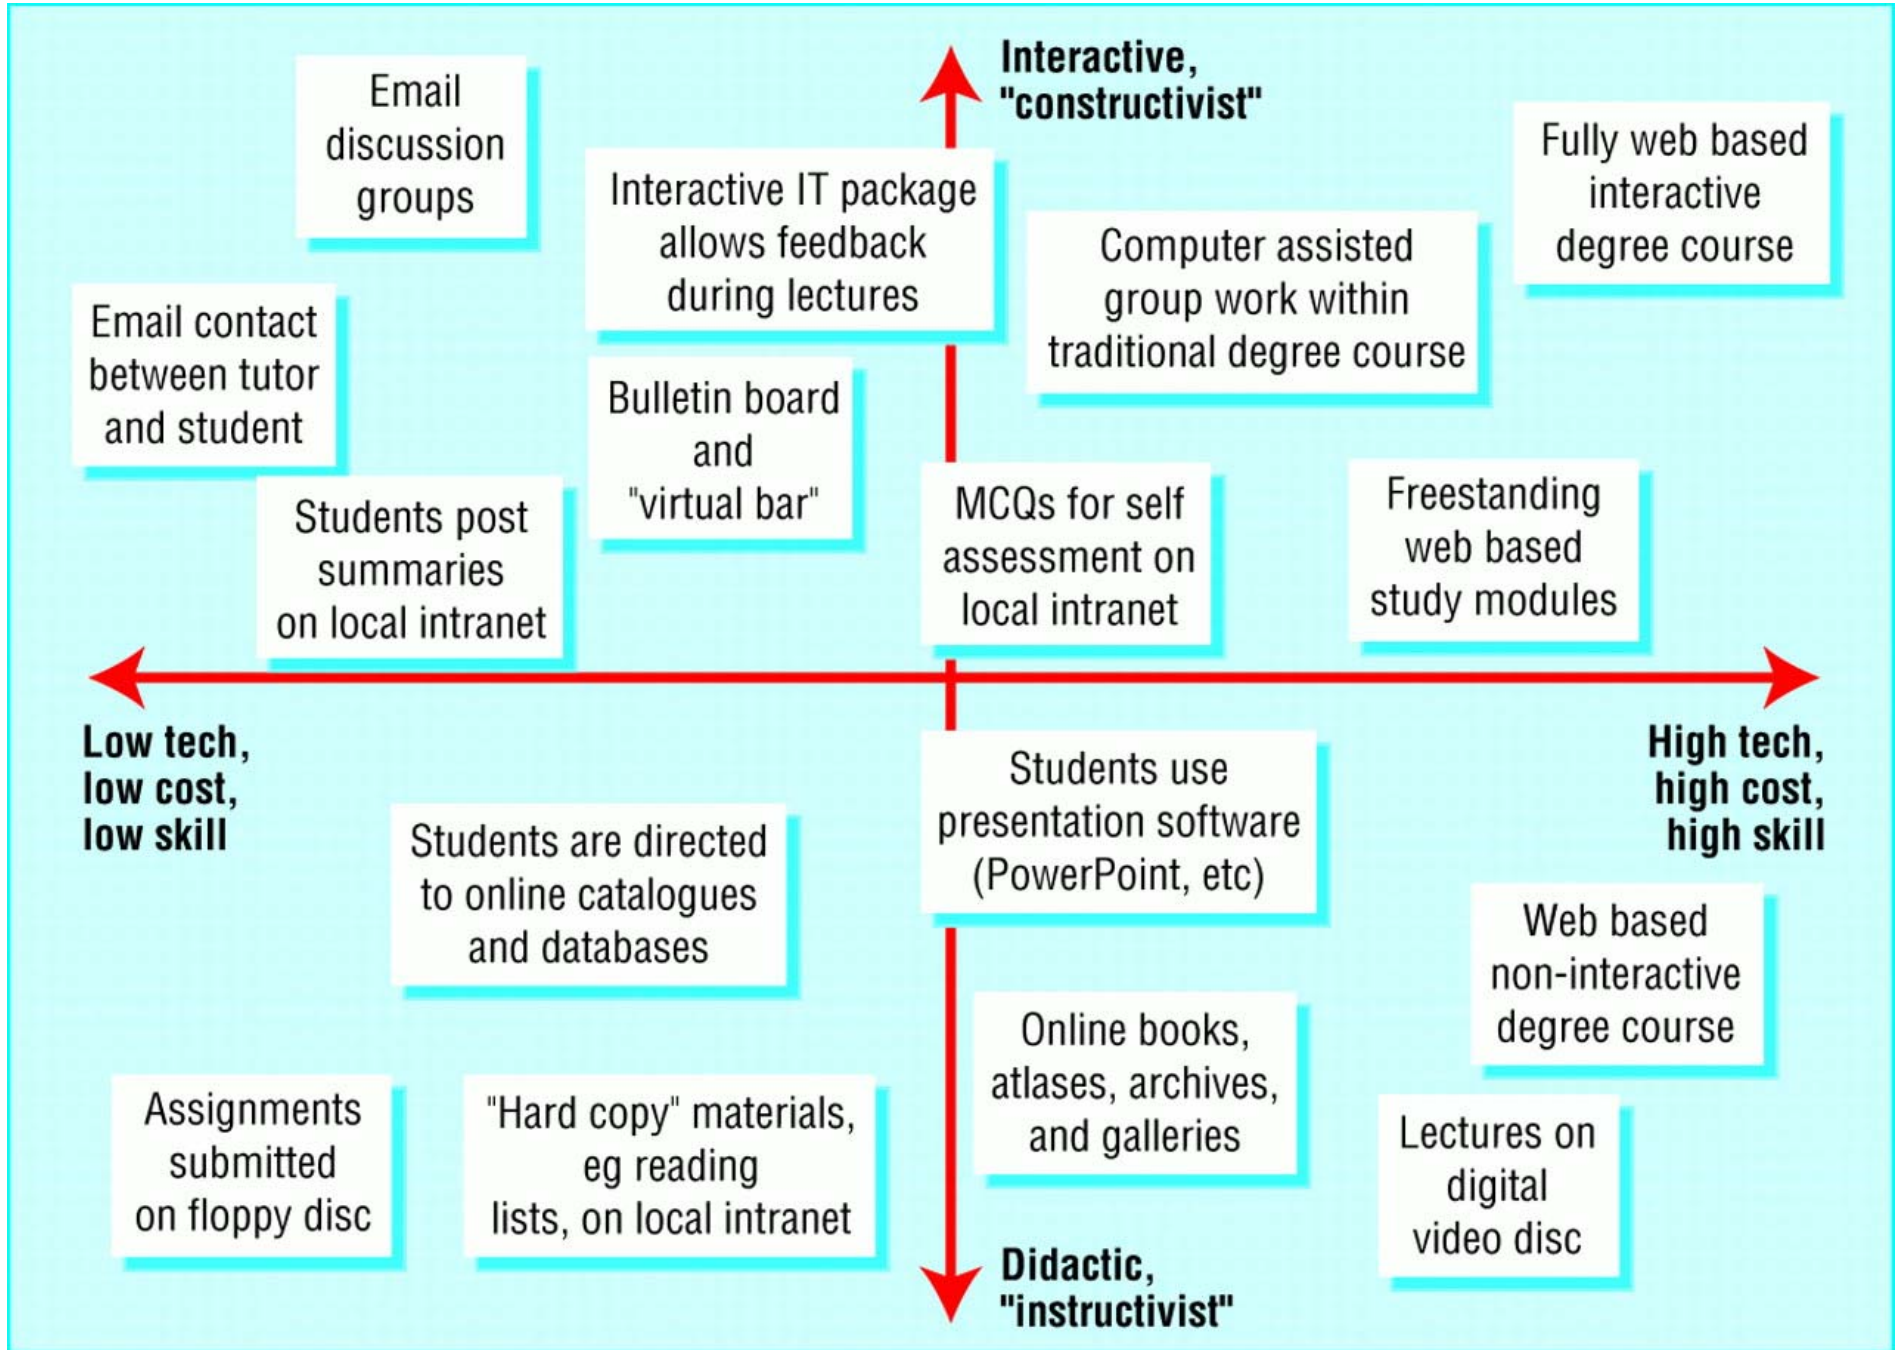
Interactive, "constructivist"

Email discussion groups

Interactive IT package allows feedback during lectures

Computer assisted group work within traditional degree course

Fully web based interactive degree course

Email contact between tutor and student

Bulletin board and "virtual bar"

Students post summaries on local intranet

MCQs for self assessment on local intranet

Freestanding web based study modules

Low tech, low cost, low skill

High tech, high cost, high skill

Students use presentation software (PowerPoint, etc)

Students are directed to online catalogues and databases

Web based non-interactive degree course

Online books, atlases, archives, and galleries

Assignments submitted on floppy disc

"Hard copy" materials, eg reading lists, on local intranet

Lectures on digital video disc

Didactic, "instructivist"